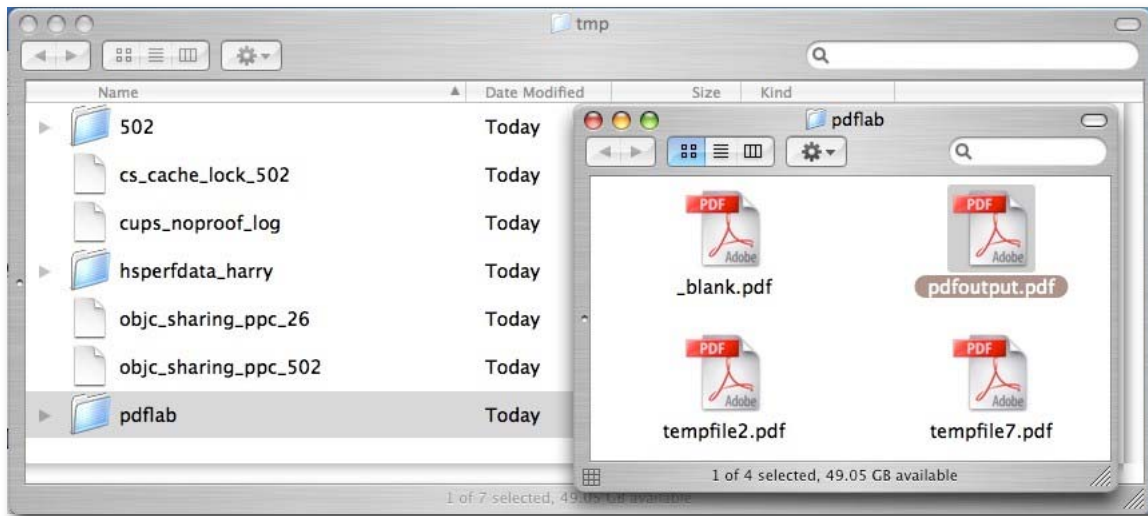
tmp

| Name | Date Modified | Size | Kind |
|---|---|---|---|
| 502 | Today | | |
| cs_cache_lock_502 | Today | | |
| cups_noproof_log | Today | | |
| hsperfdata_harry | Today | | |
| objc_sharing_ppc_26 | Today | | |
| objc_sharing_ppc_502 | Today | | |
| pdflab | Today | | |

1 of 7 selected, 49.05 GB available

pdflab

PDF
Adobe
_blank.pdf

PDF
Adobe
pdfoutput.pdf

PDF
Adobe
tempfile2.pdf

PDF
Adobe
tempfile7.pdf

1 of 4 selected, 49.05 GB available